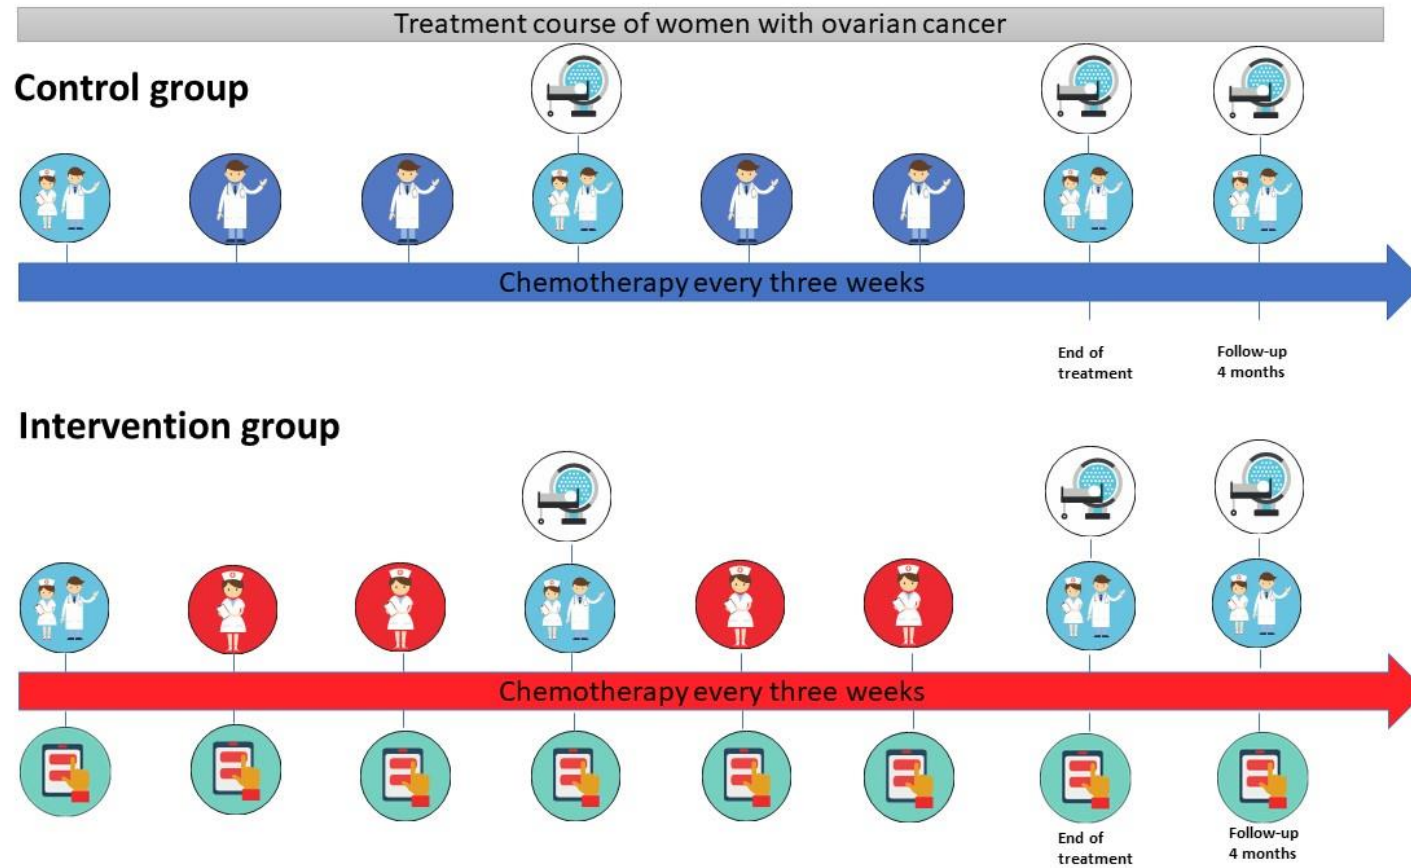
Treatment course of women with ovarian cancer

Control group

Chemotherapy every three weeks

End of treatment

Follow-up 4 months

Intervention group

Chemotherapy every three weeks

End of treatment

Follow-up 4 months